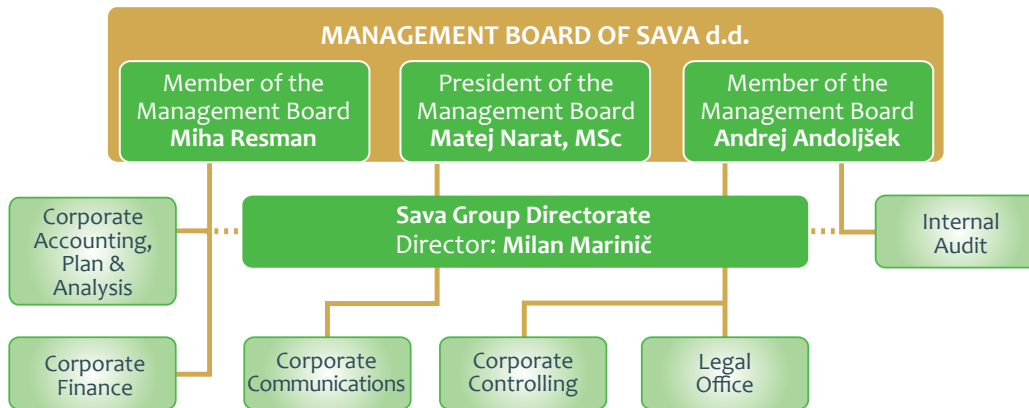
MANAGEMENT BOARD OF SAVA d.d.

Member of the Management Board **Miha Resman**

President of the Management Board **Matej Narat, MSc**

Member of the Management Board **Andrej Andoljšek**

Corporate Accounting, Plan & Analysis

**Sava Group Directorate**
Director: **Milan Marinič**

Internal Audit

Corporate Finance

Corporate Communications

Corporate Controlling

Legal Office